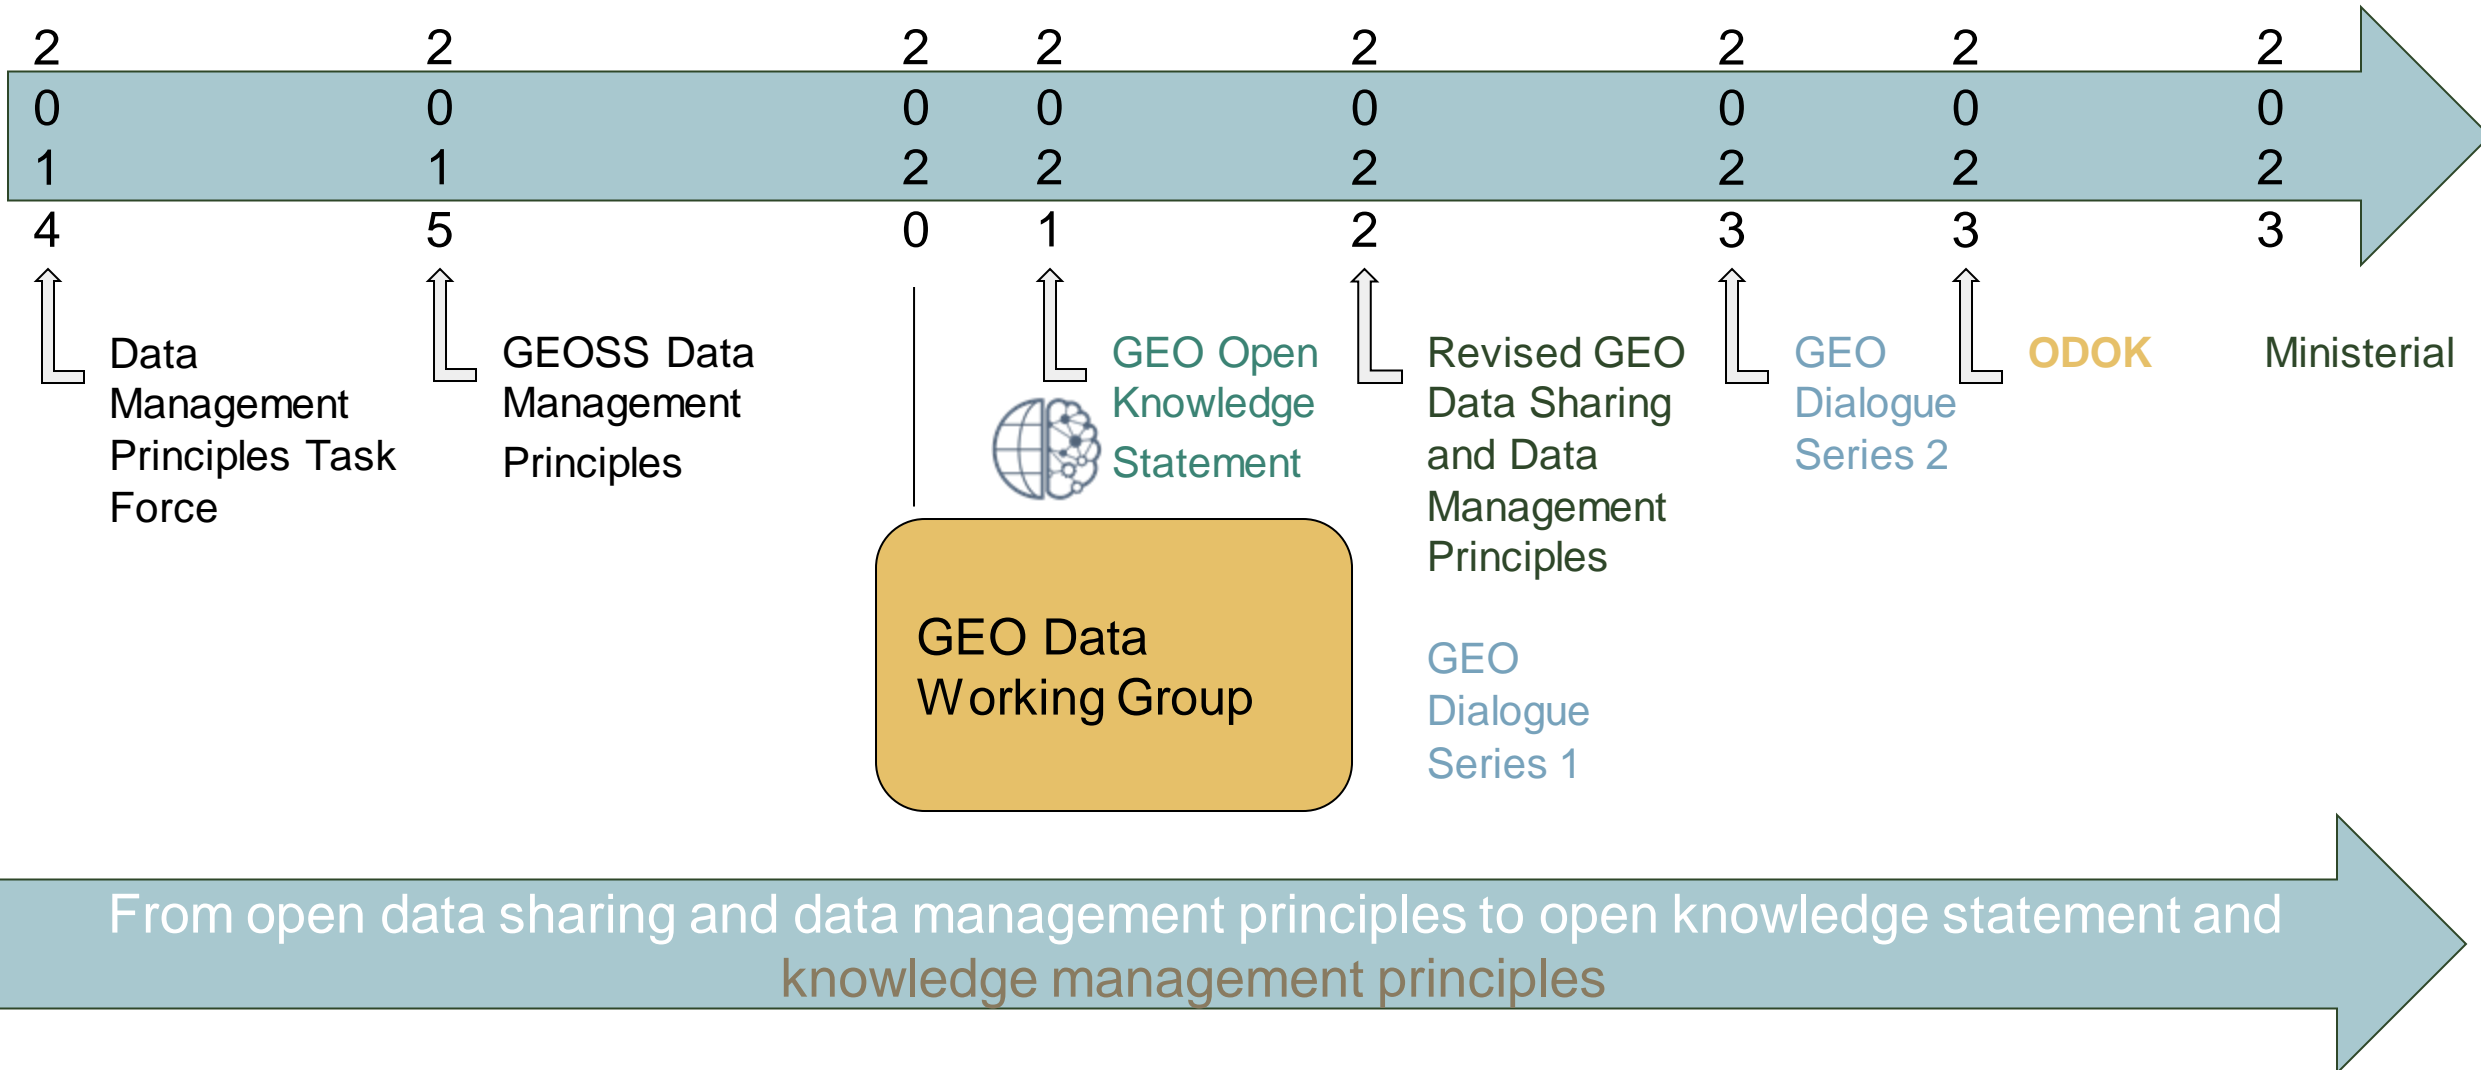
2014

2015

2020

2021

2022

2023

2023

2023

Data Management Principles Task Force

GEOSS Data Management Principles

GEO Open Knowledge Statement

Revised GEO Data Sharing and Data Management Principles

GEO Dialogue Series 2

ODOK

Ministerial

GEO Data Working Group

GEO Dialogue Series 1

From open data sharing and data management principles to open knowledge statement and knowledge management principles